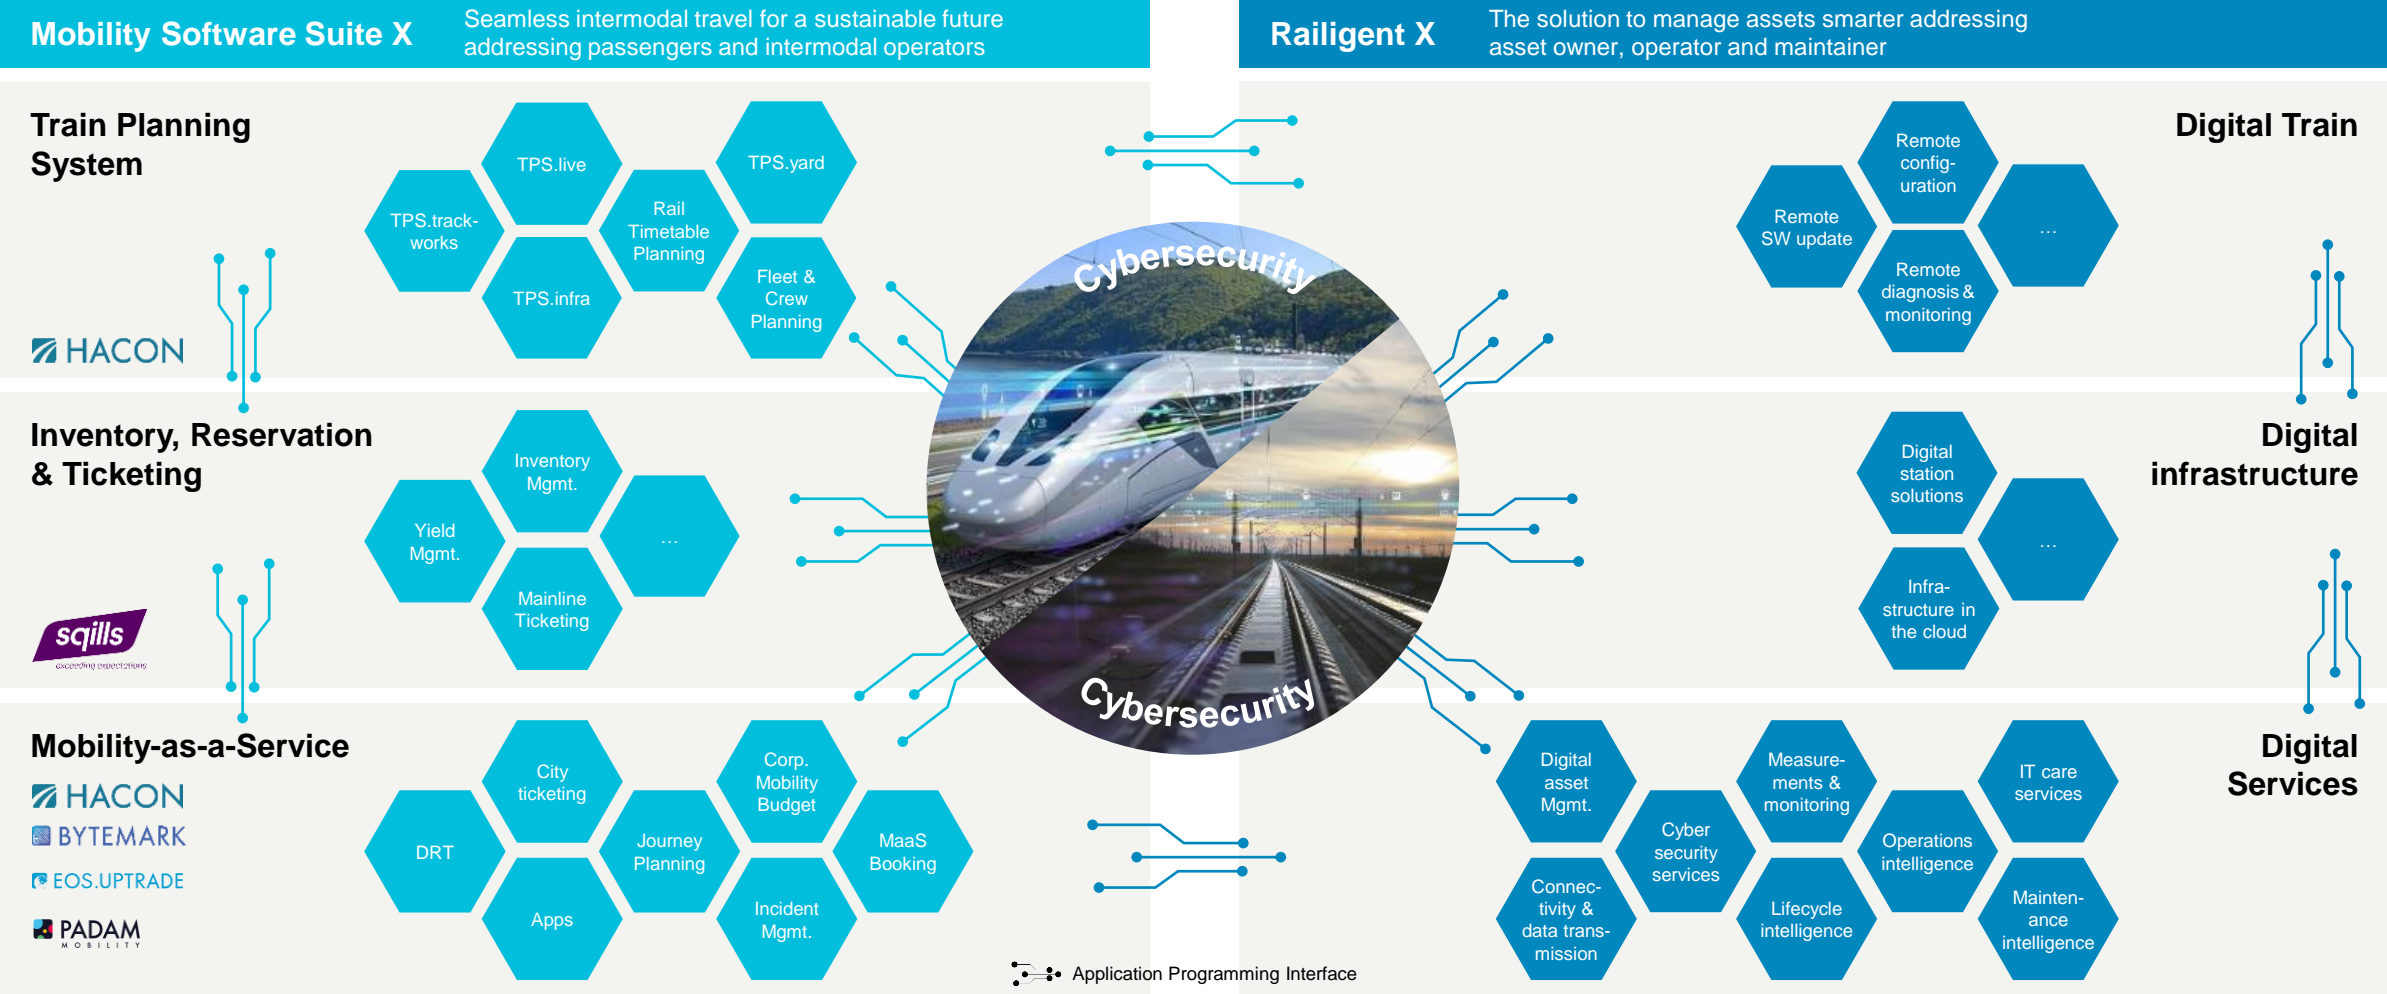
Mobility Software Suite X
Seamless intermodal travel for a sustainable future addressing passengers and intermodal operators

Railigent X
The solution to manage assets smarter addressing asset owner, operator and maintainer

Train Planning System

TPS.live
TPS.yard
TPS.trackworks
Rail Timetable Planning
TPS.infra
Fleet & Crew Planning

HACON

Inventory, Reservation & Ticketing

Inventory Mgmt.
Yield Mgmt.
...
Mainline Ticketing

sqills
exceeding expectations

Mobility-as-a-Service

HACON
BYTEMARK
EOS.UPTRADE
PADAM
MOBILITY

City ticketing
Corp. Mobility Budget
DRT
Journey Planning
MaaS Booking
Apps
Incident Mgmt.

Cybersecurity
Cybersecurity

Digital Train

Remote config-uration
Remote SW update
...
Remote diagnosis & monitoring

Digital infrastructure

Digital station solutions
...
Infra-structure in the cloud

Digital Services

Digital asset Mgmt.
Measure-ments & monitoring
IT care services
Cyber security services
Operations intelligence
Connec-tivity & data trans-mission
Lifecycle intelligence
Mainten-ance intelligence

Application Programming Interface